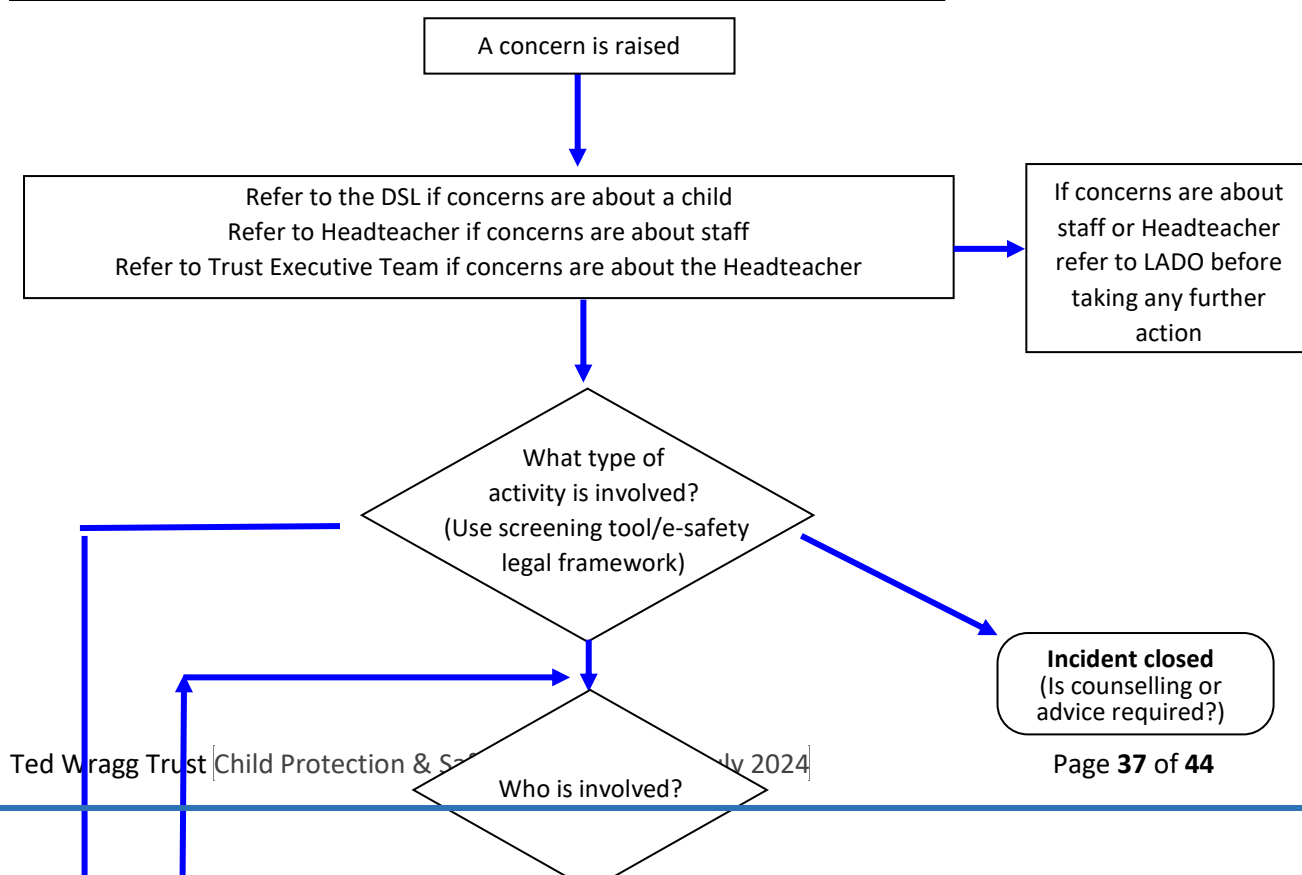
A concern is raised

Refer to the DSL if concerns are about a child
Refer to Headteacher if concerns are about staff
Refer to Trust Executive Team if concerns are about the Headteacher

If concerns are about staff or Headteacher refer to LADO before taking any further action

What type of activity is involved? (Use screening tool/e-safety legal framework)

**Incident closed** (Is counselling or advice required?)

Ted W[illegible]ragg Tru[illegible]st Child Protection & S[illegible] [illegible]ly 2024

Page **37** of **44**

Who is involved?